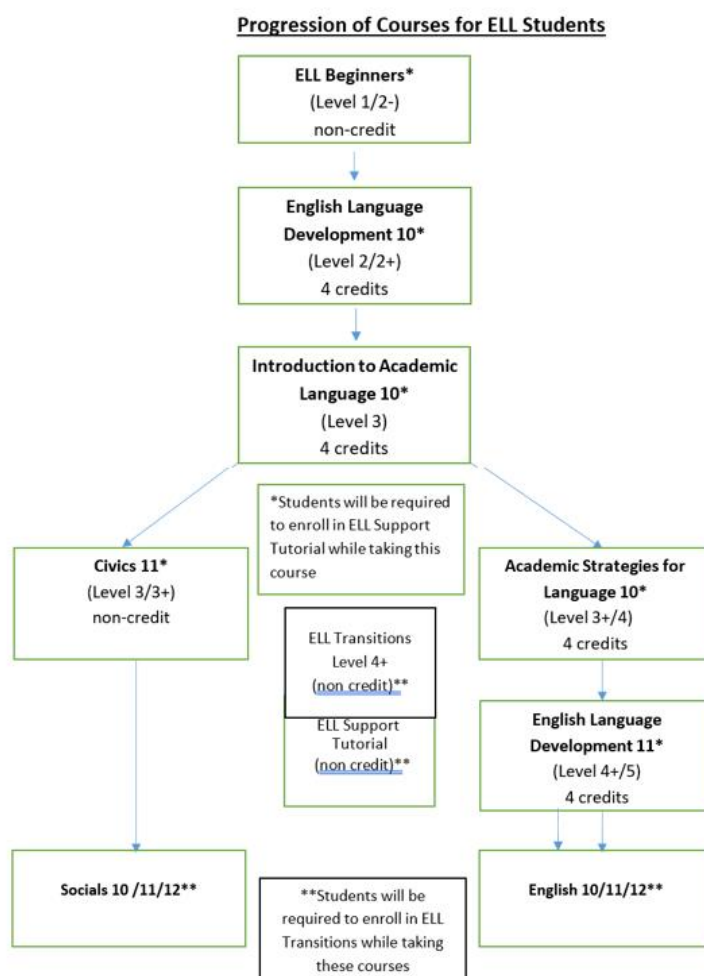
Progression of Courses for ELL Students

ELL Beginners*
(Level 1/2-)
non-credit

English Language Development 10*
(Level 2/2+)
4 credits

Introduction to Academic Language 10*
(Level 3)
4 credits

*Students will be required to enroll in ELL Support Tutorial while taking this course

Civics 11*
(Level 3/3+)
non-credit

Academic Strategies for Language 10*
(Level 3+/4)
4 credits

ELL Transitions
Level 4+
(non credit)**

ELL Support Tutorial
(non credit)**

English Language Development 11*
(Level 4+/5)
4 credits

Socials 10 /11/12**

English 10/11/12**

**Students will be required to enroll in ELL Transitions while taking these courses